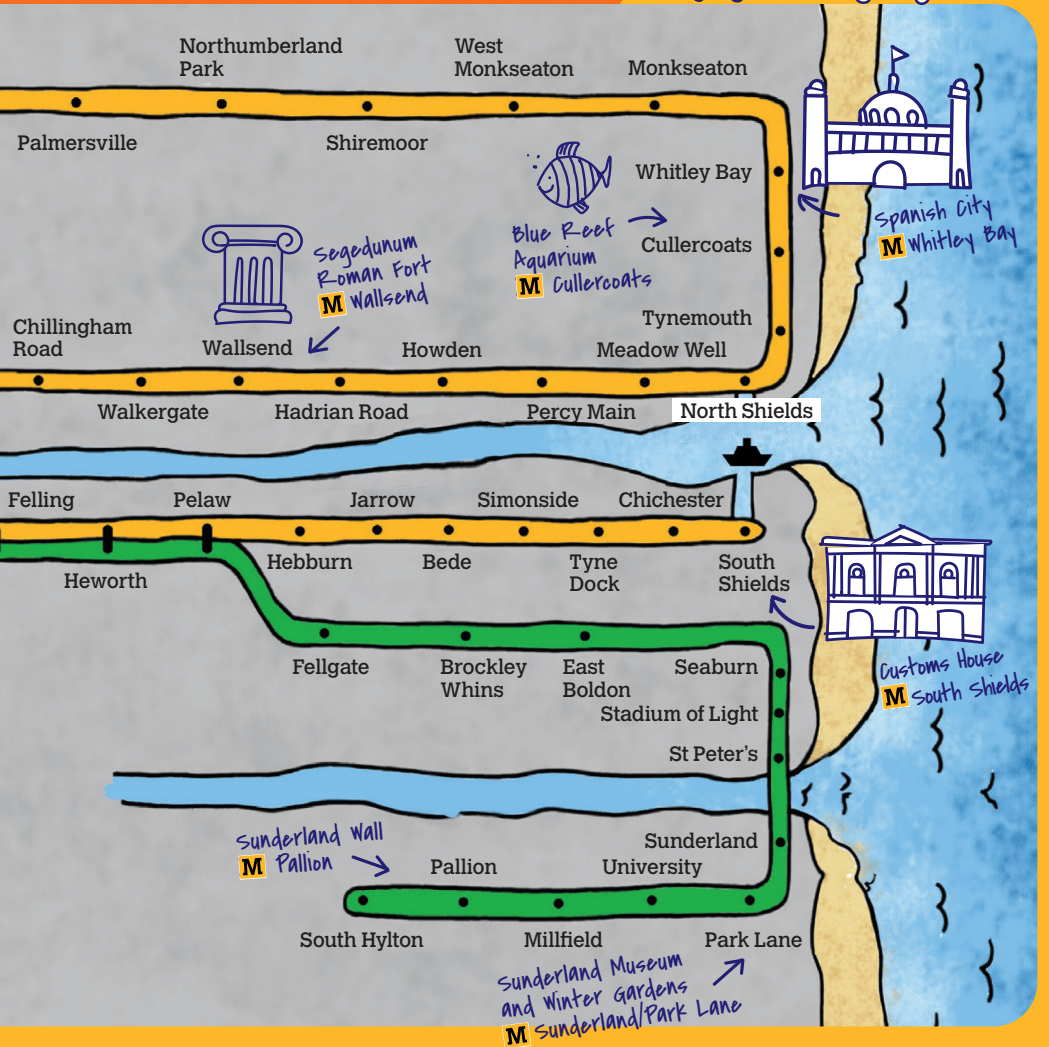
Northumberland Park

West Monkseaton

Monkseaton

Palmersville

Shiremoor

Whitley Bay

Spanish City
M Whitley Bay

Blue Reef Aquarium
M Cullercoats

Cullercoats

Segedunum Roman Fort
M Wallsend

Tynemouth

Chillingham Road

Wallsend

Howden

Meadow Well

Walkergate

Hadrian Road

Percy Main

North Shields

Felling

Pelaw

Jarrow

Simonside

Chichester

Heworth

Hebburn

Bede

Tyne Dock

South Shields

Fellgate

Brockley Whins

East Boldon

Seaburn

Customs House
M South Shields

Stadium of Light

St Peter's

Sunderland Wall
M Pallion

Pallion

Sunderland University

South Hylton

Millfield

Park Lane

Sunderland Museum and Winter Gardens
M Sunderland/Park Lane